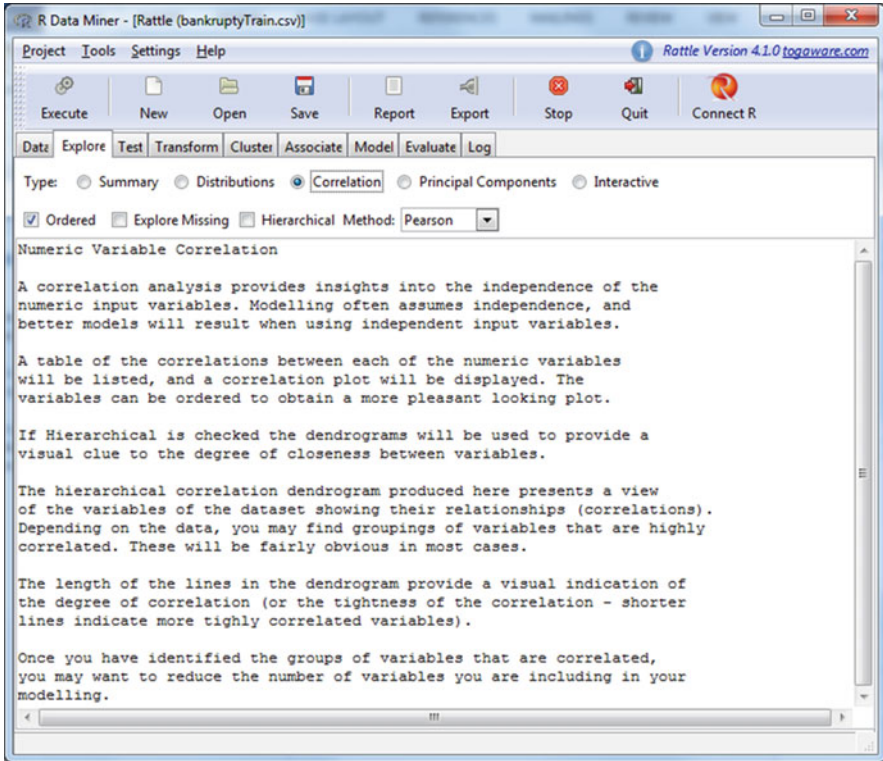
R Data Miner - [Rattle (bankruptyTrain.csv)]

Project Tools Settings Help

Rattle Version 4.1.0 togaware.com

Execute New Open Save Report Export Stop Quit Connect R

Data Explore Test Transform Cluster Associate Model Evaluate Log

Type: Summary Distributions Correlation Principal Components Interactive

Ordered Explore Missing Hierarchical Method: Pearson

Numeric Variable Correlation

A correlation analysis provides insights into the independence of the numeric input variables. Modelling often assumes independence, and better models will result when using independent input variables.

A table of the correlations between each of the numeric variables will be listed, and a correlation plot will be displayed. The variables can be ordered to obtain a more pleasant looking plot.

If Hierarchical is checked the dendrograms will be used to provide a visual clue to the degree of closeness between variables.

The hierarchical correlation dendrogram produced here presents a view of the variables of the dataset showing their relationships (correlations). Depending on the data, you may find groupings of variables that are highly correlated. These will be fairly obvious in most cases.

The length of the lines in the dendrogram provide a visual indication of the degree of correlation (or the tightness of the correlation - shorter lines indicate more tighly correlated variables).

Once you have identified the groups of variables that are correlated, you may want to reduce the number of variables you are including in your modelling.